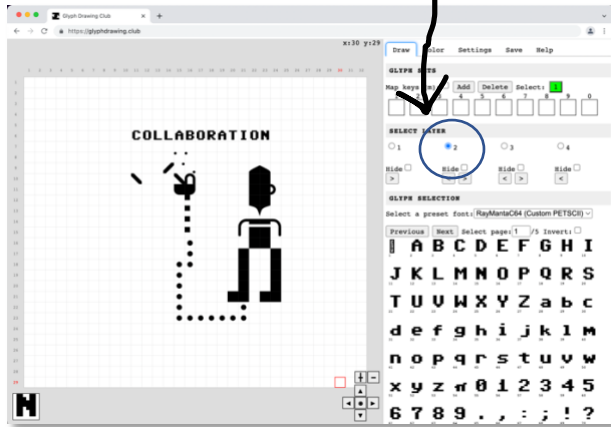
Glyph Drawing Club
https://glyphdrawing.club
x:30 y:29

COLLABORATION

Draw Color Settings Save Help

GLYPH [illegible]
Map keys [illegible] Add Delete Select: 1
1 2 3 4 5 6 7 8 9 0

SELECT LAYER
1 2 3 4
Hide Hide Hide Hide

GLYPH SELECTION
Select a preset font: RayMantaC64 (Custom PETSCII)
Previous Next Select page: 1 /5 Invert:
A B C D E F G H I
J K L M N O P Q R S
T U V W X Y Z a b c
d e f g h i j k l m
n o p q r s t u v w
x y z 0 1 2 3 4 5
6 7 8 9 . , : ; ! ?